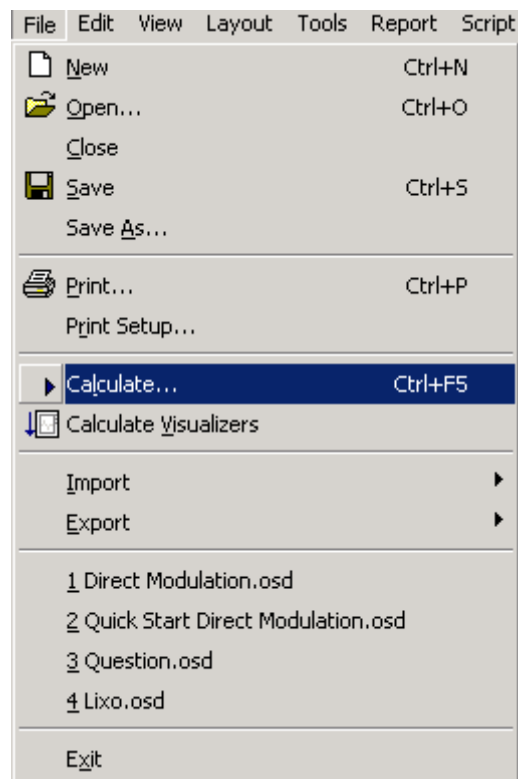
File Edit View Layout Tools Report Script

New Ctrl+N
Open... Ctrl+O
Close
Save Ctrl+S
Save As...

Print... Ctrl+P
Print Setup...

Calculate... Ctrl+F5
Calculate Visualizers

Import
Export

1 Direct Modulation.osd
2 Quick Start Direct Modulation.osd
3 Question.osd
4 Lixo.osd

Exit